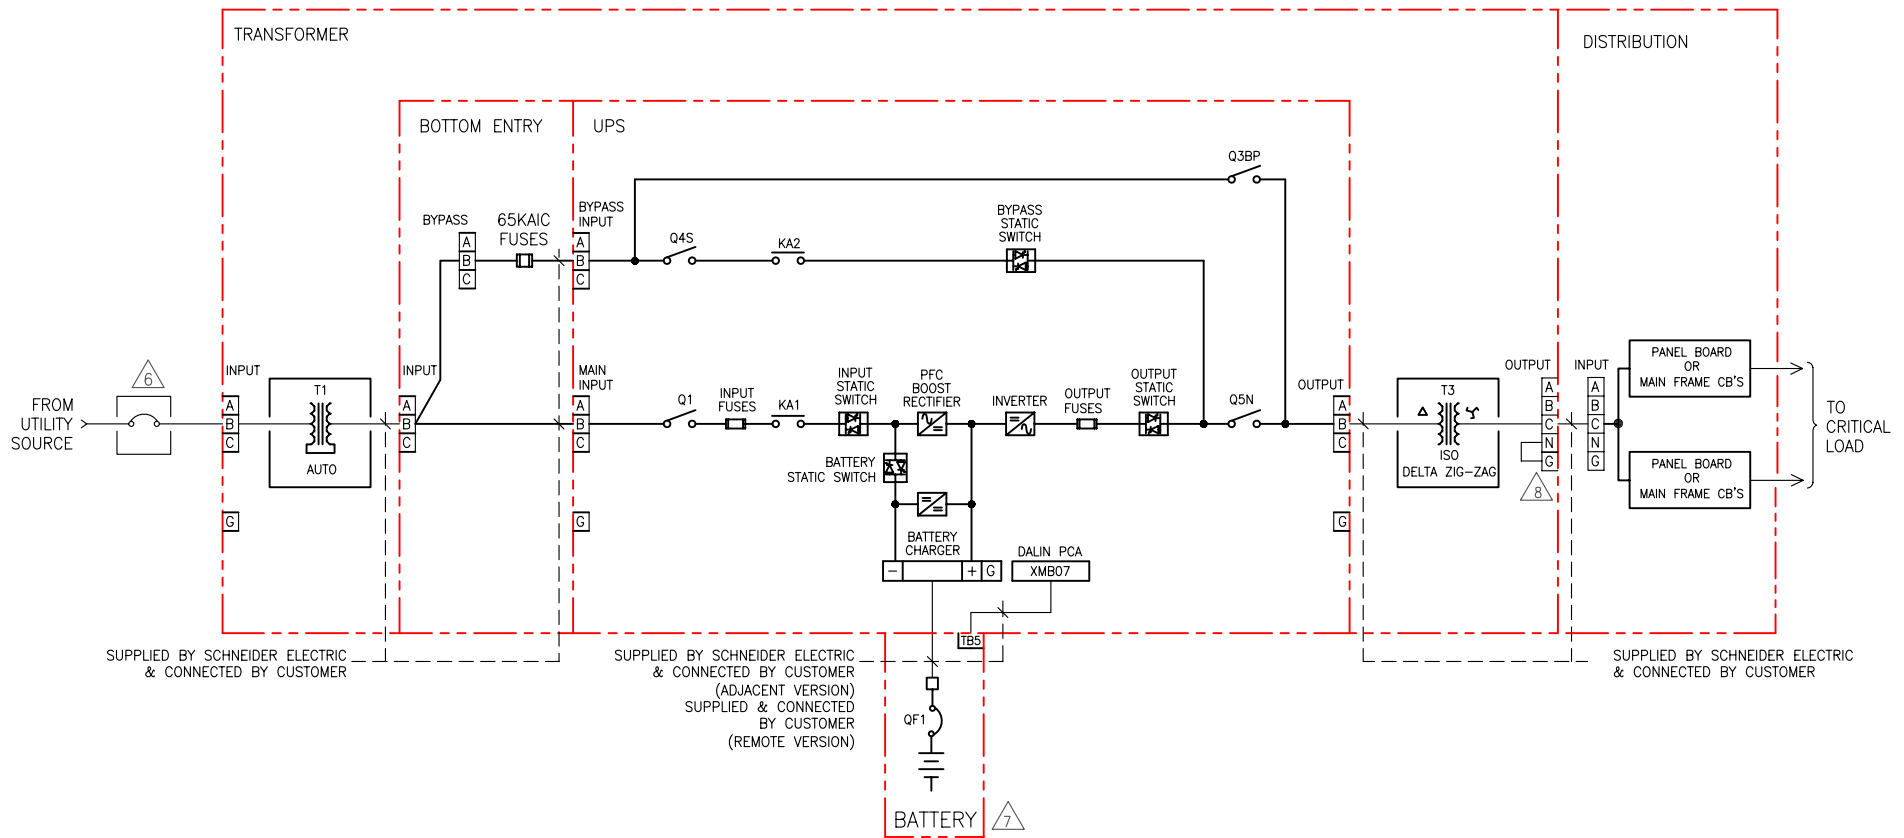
TRANSFORMER

DISTRIBUTION

BOTTOM ENTRY

UPS

Q3BP

BYPASS STATIC SWITCH

BYPASS

65KAIC FUSES

BYPASS INPUT

Q4S

KA2

A
B
C

A
B
C

FROM UTILITY SOURCE

6

INPUT

A
B
C

T1

AUTO

INPUT

A
B
C

MAIN INPUT

A
B
C

Q1

INPUT FUSES

KA1

INPUT STATIC SWITCH

PFC BOOST RECTIFIER

INVERTER

OUTPUT FUSES

OUTPUT STATIC SWITCH

Q5N

OUTPUT

A
B
C

T3

ISO
DELTA ZIG-ZAG

OUTPUT

A
B
C
N
G

8

INPUT

A
B
C
N
G

PANEL BOARD OR MAIN FRAME CB'S

PANEL BOARD OR MAIN FRAME CB'S

TO CRITICAL LOAD

G

G

G

BATTERY STATIC SWITCH

BATTERY CHARGER

− + G

DALIN PCA

XMB07

TB5

SUPPLIED BY SCHNEIDER ELECTRIC & CONNECTED BY CUSTOMER

SUPPLIED BY SCHNEIDER ELECTRIC & CONNECTED BY CUSTOMER (ADJACENT VERSION) SUPPLIED & CONNECTED BY CUSTOMER (REMOTE VERSION)

QF1

BATTERY

7

SUPPLIED BY SCHNEIDER ELECTRIC & CONNECTED BY CUSTOMER